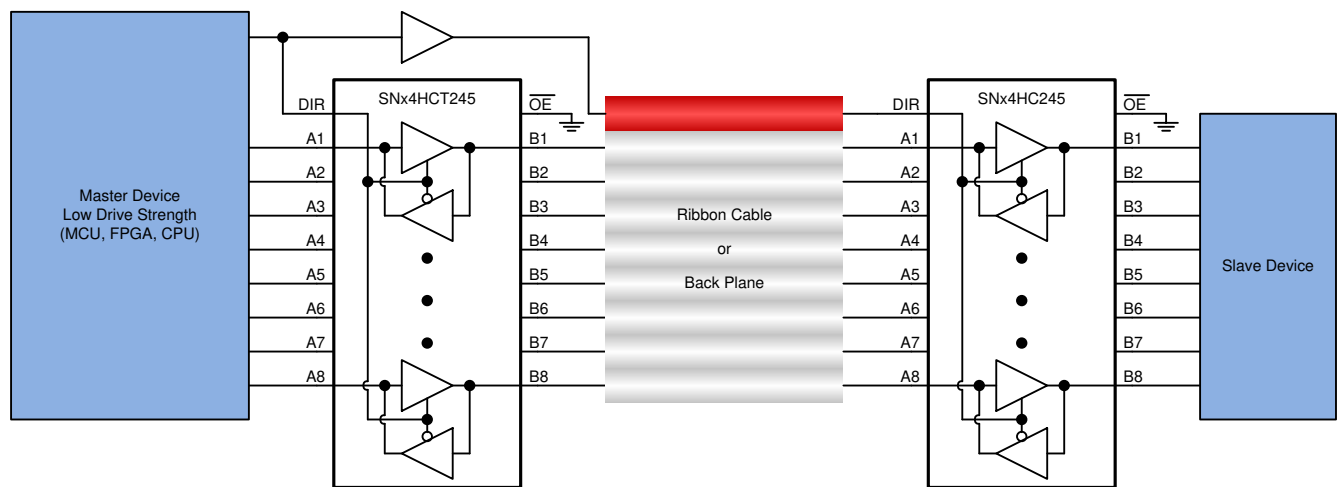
Master Device
Low Drive Strength
(MCU, FPGA, CPU)

DIR
A1
A2
A3
A4
A5
A6
A7
A8

SNx4HCT245

$\overline{OE}$
B1
B2
B3
B4
B5
B6
B7
B8

Ribbon Cable
or
Back Plane

DIR
A1
A2
A3
A4
A5
A6
A7
A8

SNx4HC245

$\overline{OE}$
B1
B2
B3
B4
B5
B6
B7
B8

Slave Device